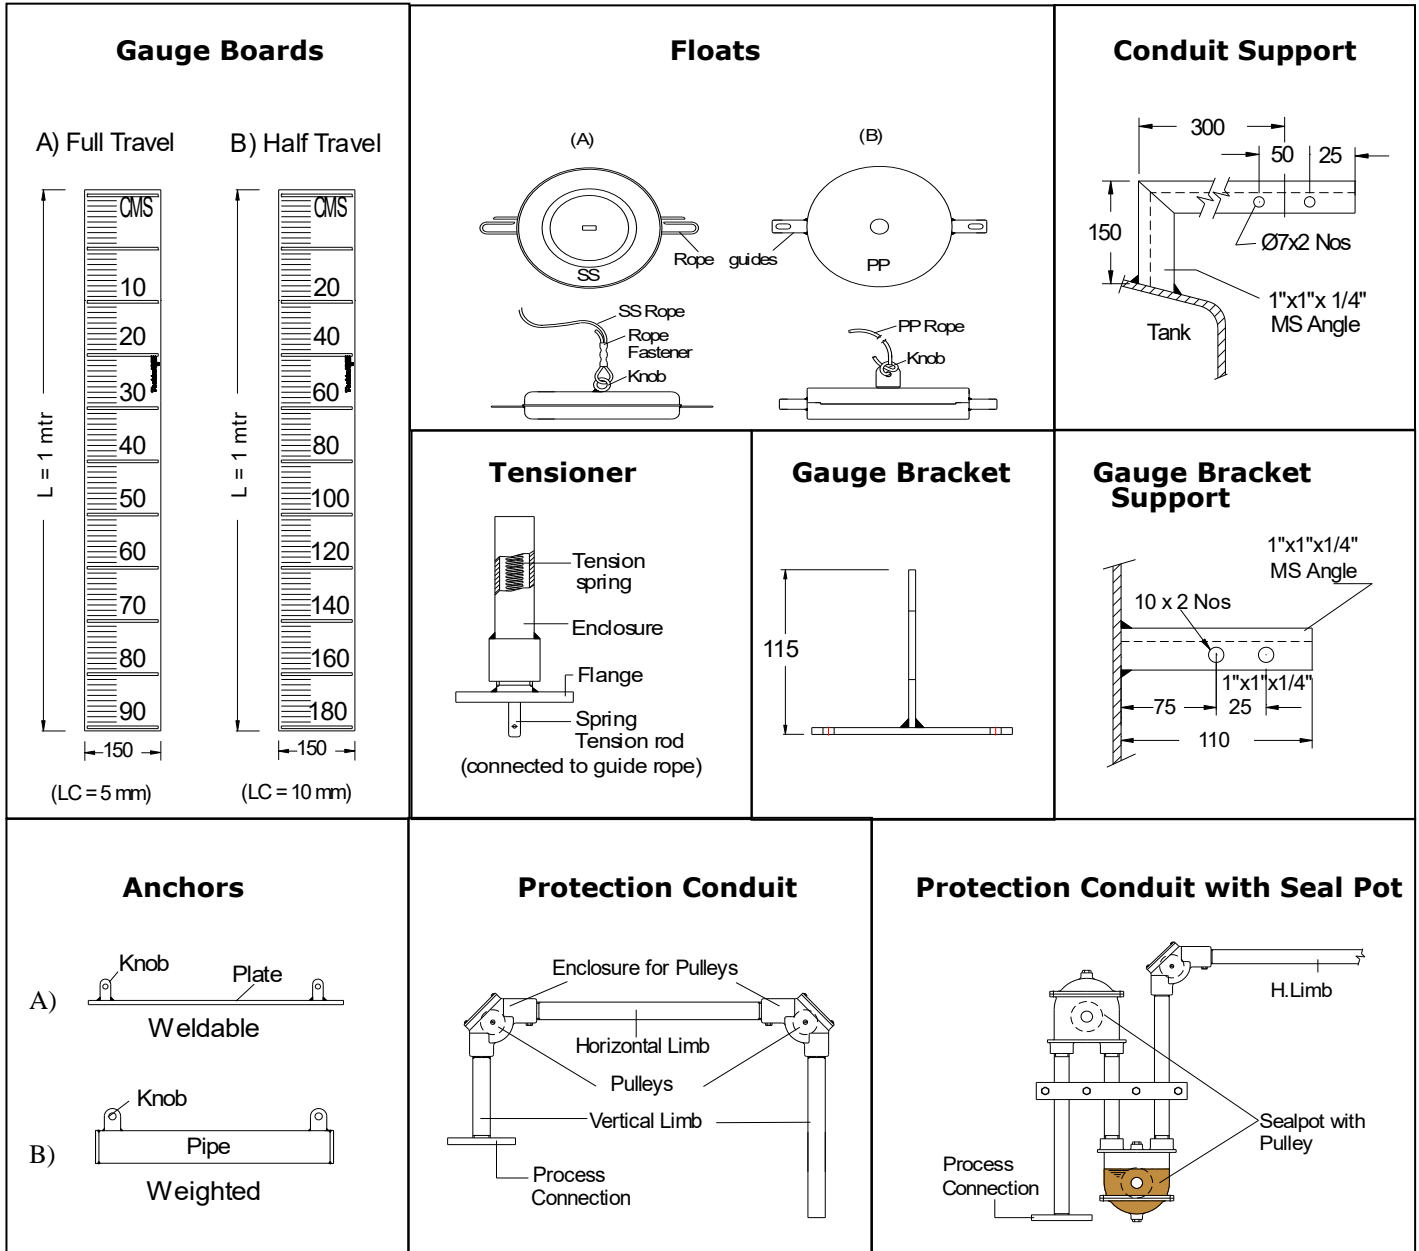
Gauge Boards

A) Full Travel
B) Half Travel

CMS
10
20
30
40
50
60
70
80
90

L = 1 mtr

150

(LC = 5 mm)

CMS
20
40
60
80
100
120
140
160
180

L = 1 mtr

150

(LC = 10 mm)

Floats

(A)
(B)

SS
Rope guides
PP

SS Rope
Rope Fastener
Knob

PP Rope
Knob

Conduit Support

300
50
25
150
Ø7x2 Nos
1"x1"x 1/4" MS Angle
Tank

Tensioner

Tension spring
Enclosure
Flange
Spring Tension rod
(connected to guide rope)

Gauge Bracket

115

Gauge Bracket Support

1"x1"x1/4" MS Angle
10 x 2 Nos
1"x1"x1/4"
75
25
110

Anchors

A)
Knob
Plate
Weldable

B)
Knob
Pipe
Weighted

Protection Conduit

Enclosure for Pulleys
Horizontal Limb
Pulleys
Vertical Limb
Process Connection

Protection Conduit with Seal Pot

H.Limb
Sealpot with Pulley
Process Connection